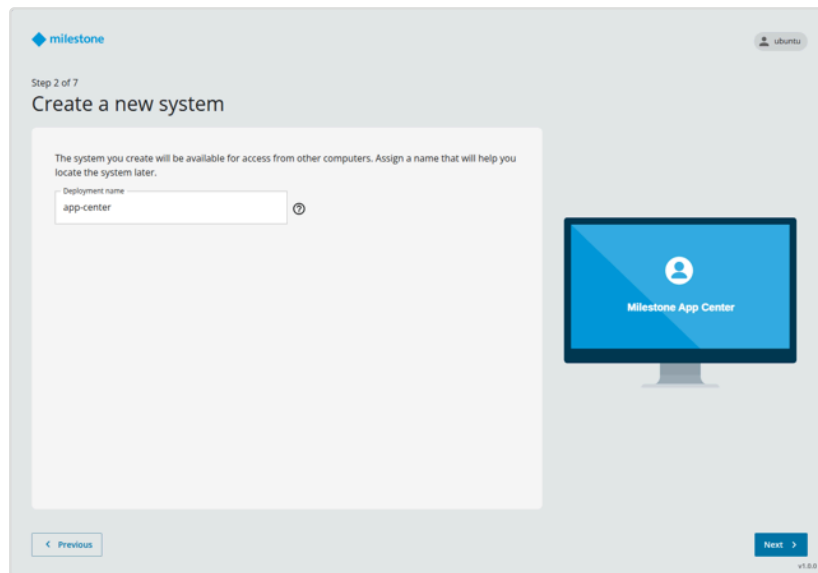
milestone

ubuntu

Step 2 of 7

Create a new system

The system you create will be available for access from other computers. Assign a name that will help you locate the system later.

Deployment name

app-center

Milestone App Center

Previous

Next

v1.0.0